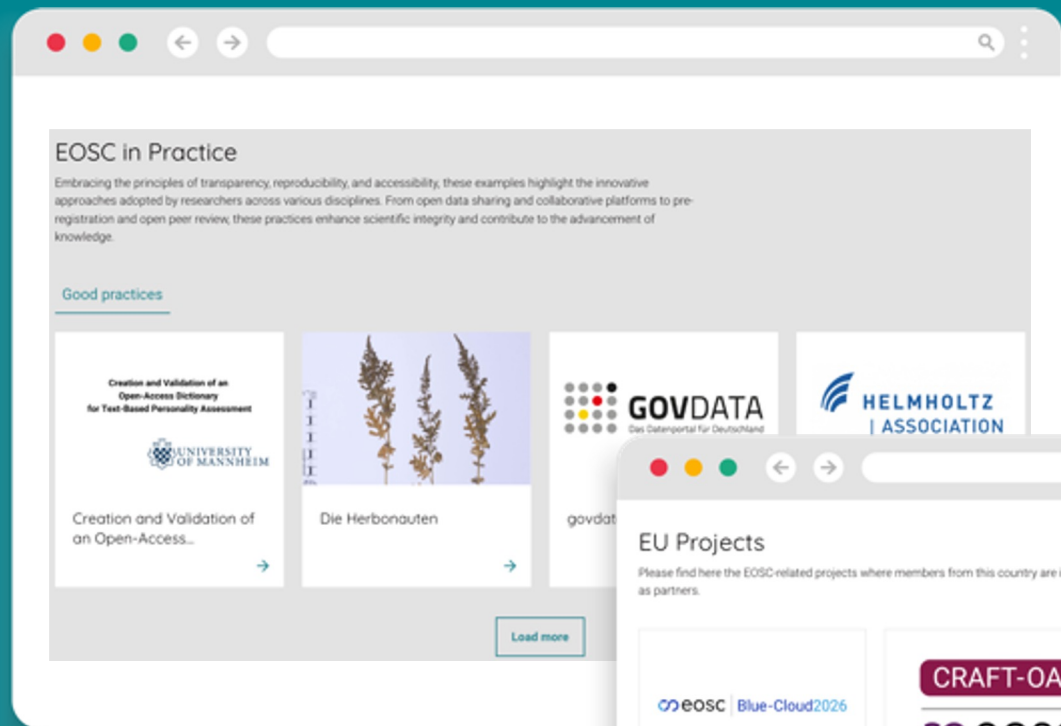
EOSC in Practice

Embracing the principles of transparency, reproducibility, and accessibility, these examples highlight the innovative approaches adopted by researchers across various disciplines. From open data sharing and collaborative platforms to preregistration and open peer review, these practices enhance scientific integrity and contribute to the advancement of knowledge.

Good practices

Creation and Validation of an Open-Access Dictionary for Text-Based Personality Assessment

UNIVERSITY OF MANNHEIM

Creation and Validation of an Open-Access...

Die Herbonauten

GOVDATA
Das Datenportal für Deutschland

govdat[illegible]

HELMHOLTZ | ASSOCIATION

Load more

EU Projects

Please find here the EOSC-related projects where members from this country are i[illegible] as partners.

eosc | Blue-Cloud2026

CRAFT-OA